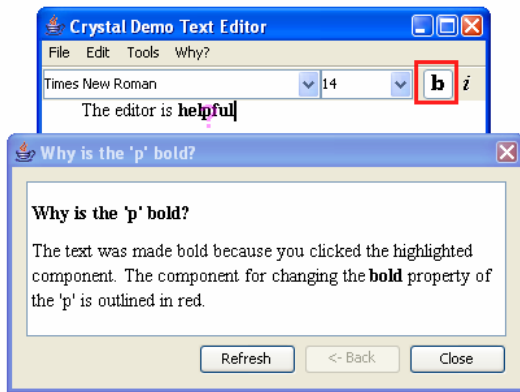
Crystal Demo Text Editor

File Edit Tools Why?

Times New Roman

14

b i

The editor is **helpful**

Why is the 'p' bold?

**Why is the 'p' bold?**

The text was made bold because you clicked the highlighted component. The component for changing the **bold** property of the 'p' is outlined in red.

Refresh <- Back Close